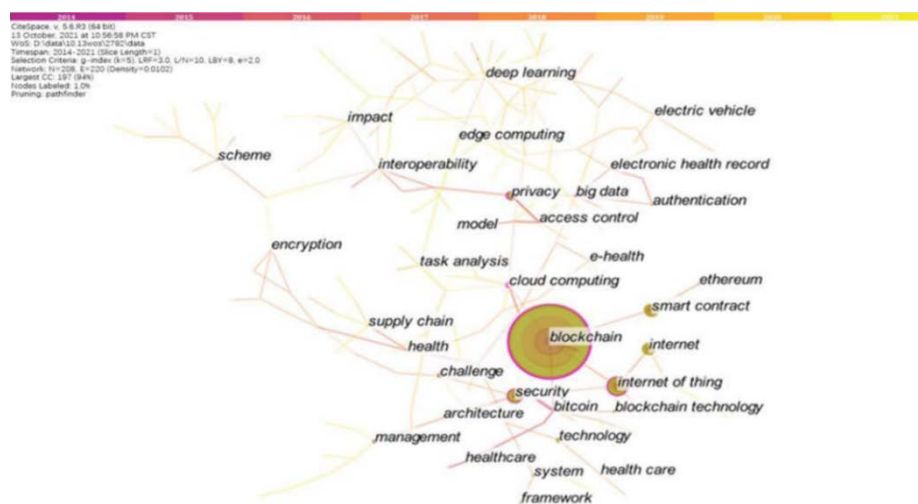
2014 2015 2016 2017 2018 2019 2020 2021

CiteSpace, v. 5.8.R3 (64-bit)
13 October, 2021 at 10:56:58 PM CST
WoS: D:\data\10.13wos\2782\data
Timespan: 2014-2021 (Slice Length=1)
Selection Criteria: g-index (k=5), LRF=3.0, L/N=10, LBY=8, e=2.0
Network: N=208, E=220 (Density=0.0102)
Largest CC: 197 (94%)
Nodes Labeled: 1.0%
Pruning: pathfinder

deep learning
electric vehicle
impact
edge computing
scheme
interoperability
electronic health record
privacy
big data
authentication
model
access control
encryption
e-health
task analysis
cloud computing
ethereum
smart contract
supply chain
blockchain
health
internet
challenge
internet of thing
security
architecture
bitcoin
blockchain technology
management
technology
healthcare
system
health care
framework